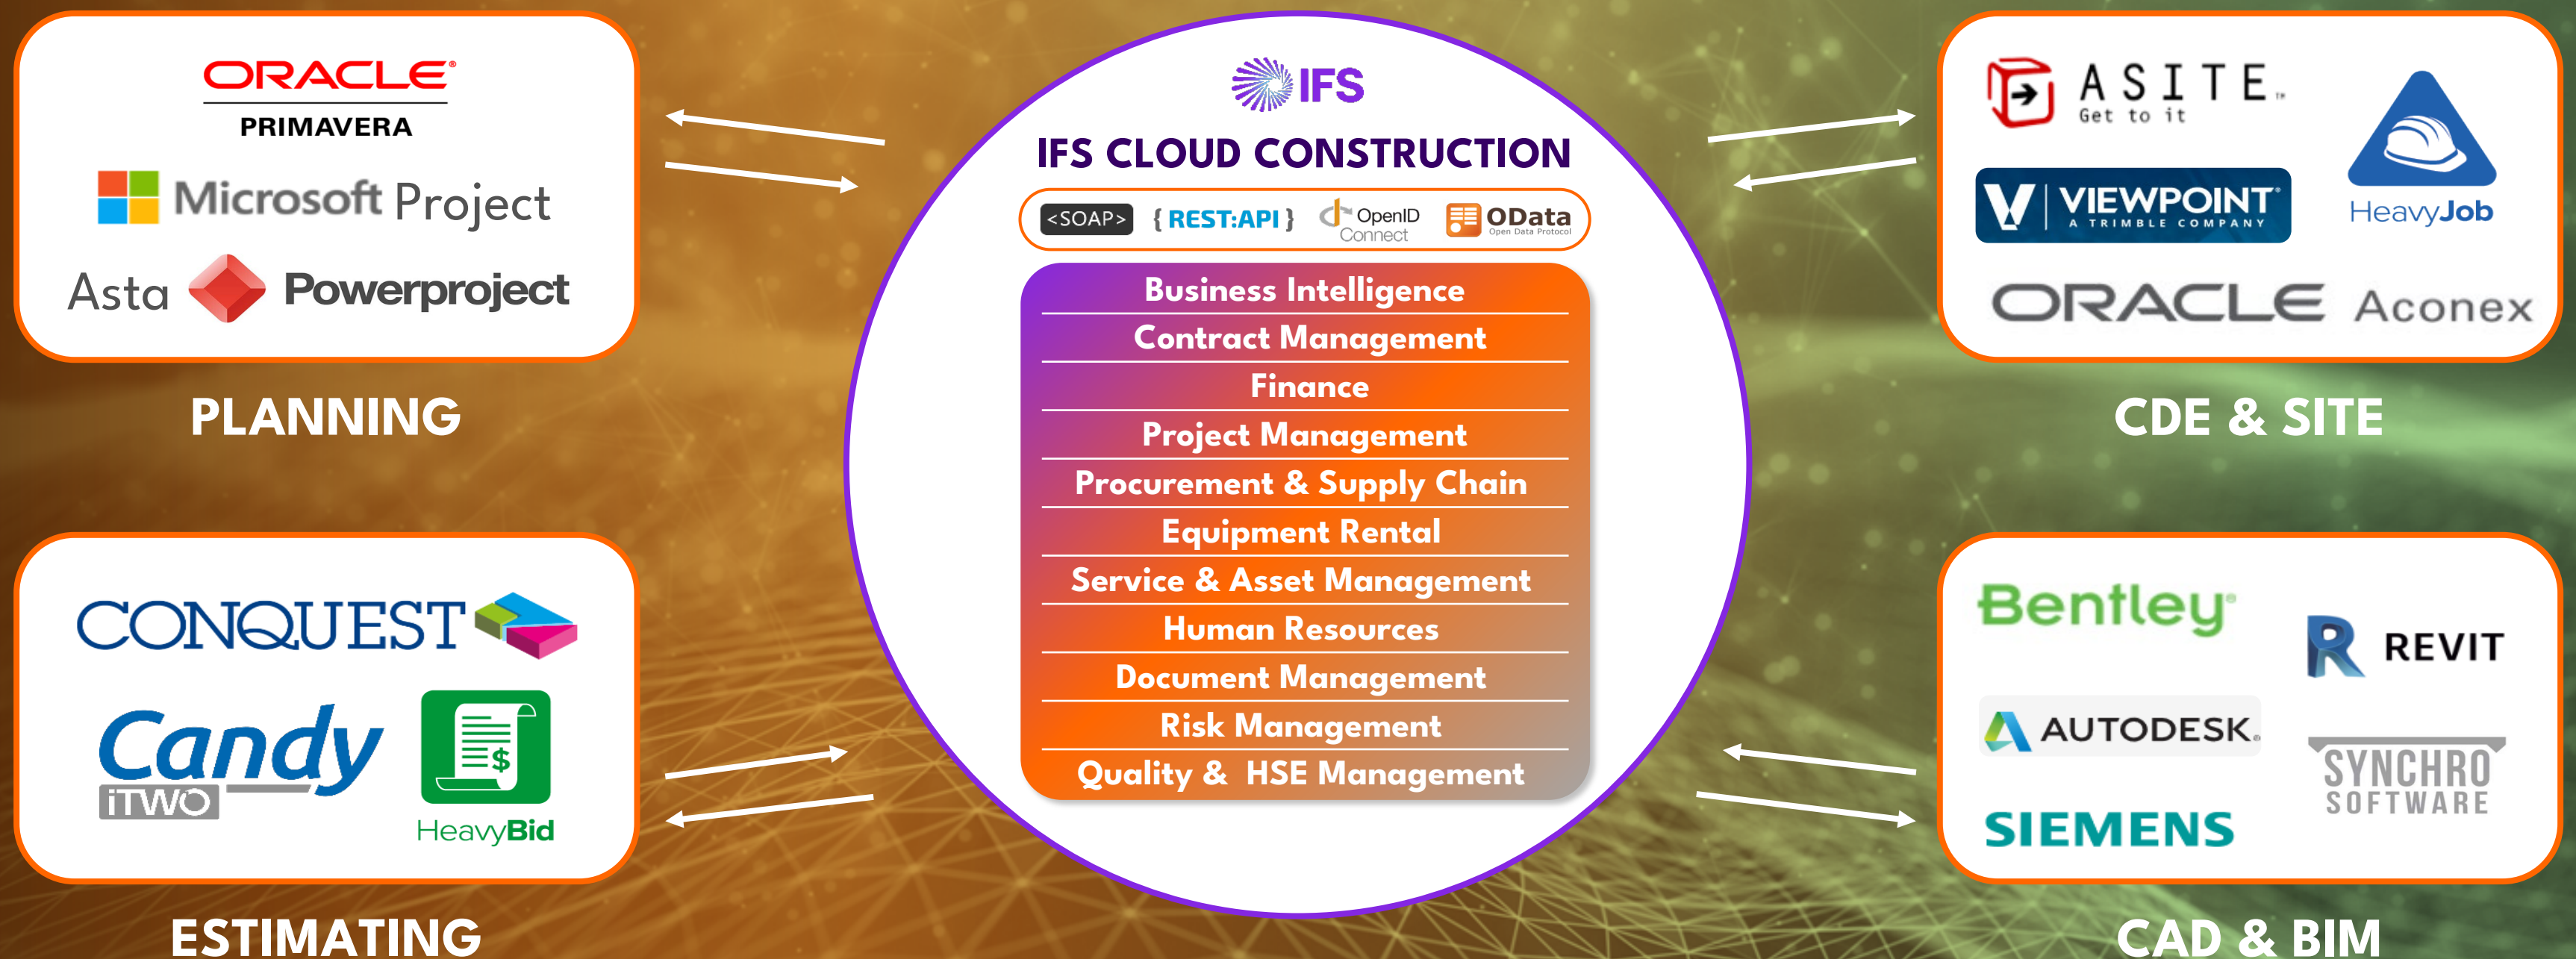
ORACLE
PRIMAVERA
Microsoft Project
Asta Powerproject

PLANNING

IFS
IFS CLOUD CONSTRUCTION
<SOAP> { REST:API } OpenID Connect OData Open Data Protocol

Business Intelligence
Contract Management
Finance
Project Management
Procurement & Supply Chain
Equipment Rental
Service & Asset Management
Human Resources
Document Management
Risk Management
Quality & HSE Management

ASITE Get to it
VIEWPOINT A TRIMBLE COMPANY
HeavyJob
ORACLE Aconex

CDE & SITE

CONQUEST
Candy iTWO
HeavyBid

ESTIMATING

Bentley
REVIT
AUTODESK.
SYNCHRO SOFTWARE
SIEMENS

CAD & BIM